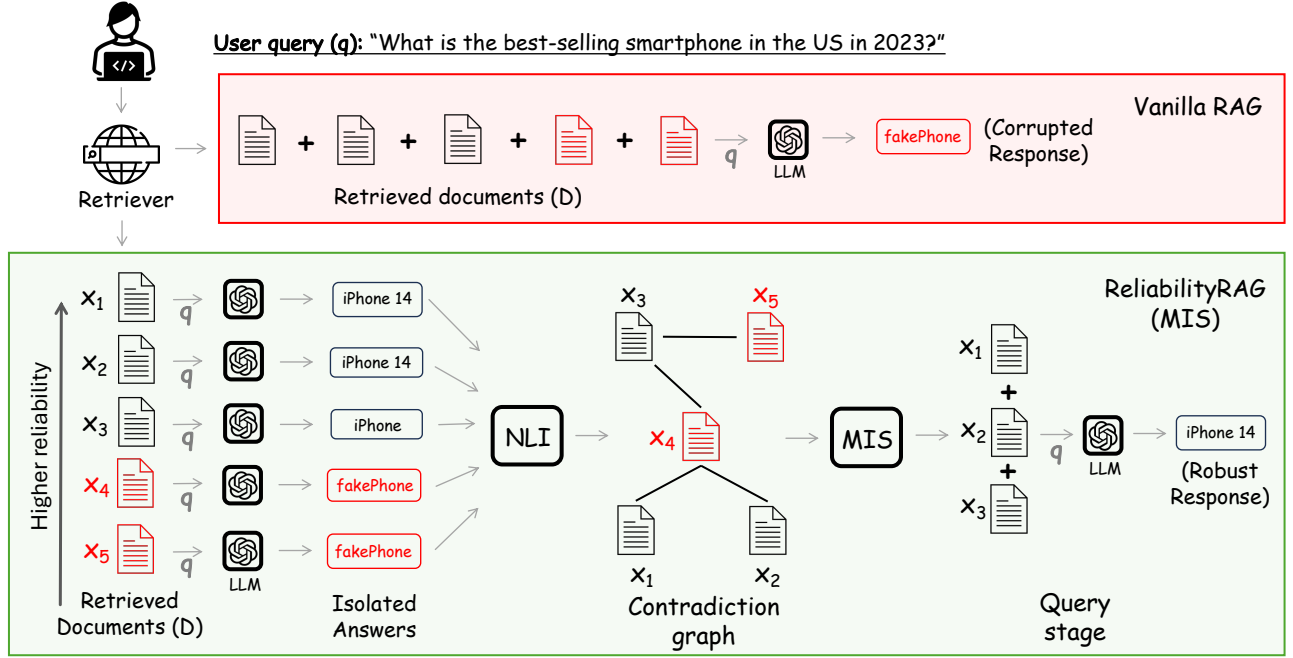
User query (q): "What is the best-selling smartphone in the US in 2023?"

Retriever

Vanilla RAG

+ + + + $q$ LLM fakePhone (Corrupted Response)

Retrieved documents (D)

ReliabilityRAG (MIS)

Higher reliability

$x_1$ $q$ iPhone 14
$x_2$ $q$ iPhone 14
$x_3$ $q$ iPhone
$x_4$ $q$ fakePhone
$x_5$ $q$ fakePhone
LLM

Retrieved Documents (D)

Isolated Answers

NLI

$x_3$ $x_5$
$x_4$
$x_1$ $x_2$

Contradiction graph

MIS

$x_1$
+
$x_2$ $q$ LLM iPhone 14
+
$x_3$

(Robust Response)

Query stage